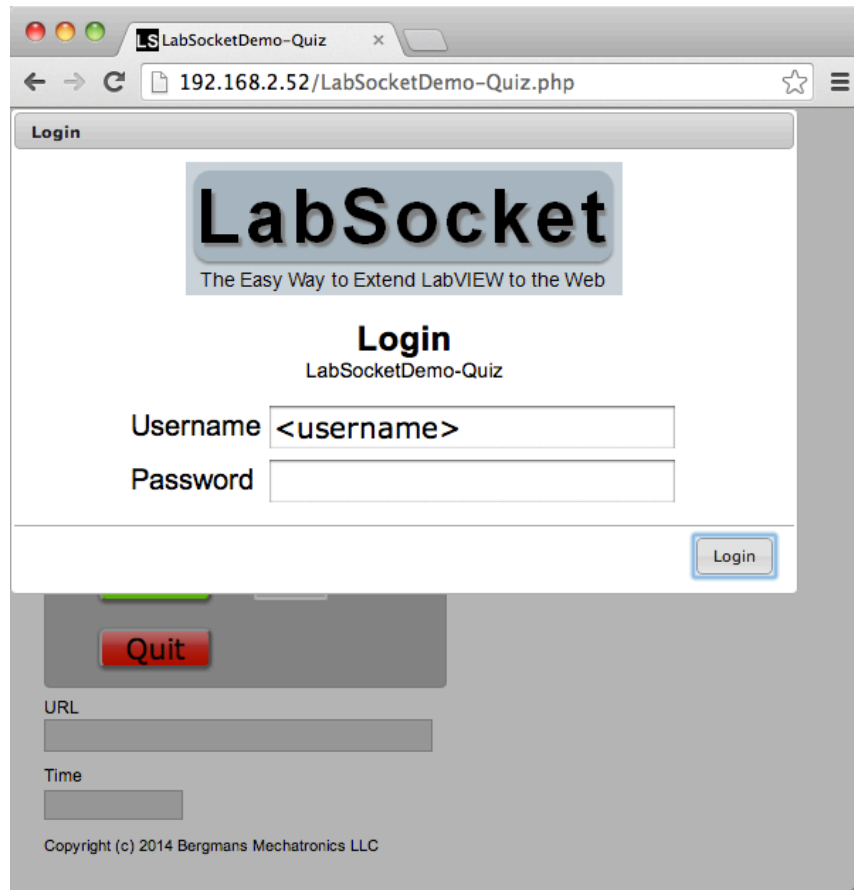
LS LabSocketDemo-Quiz ×

192.168.2.52/LabSocketDemo-Quiz.php

Login

LabSocket
The Easy Way to Extend LabVIEW to the Web

Login
LabSocketDemo-Quiz

Username <username>
Password

Login

Quit

URL

Time

Copyright (c) 2014 Bergmans Mechatronics LLC